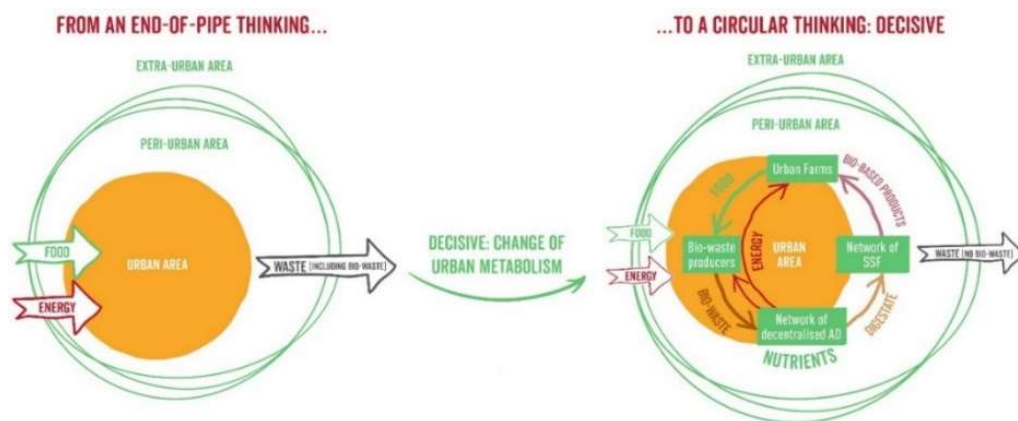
FROM AN END-OF-PIPE THINKING...

EXTRA-URBAN AREA

PERI-URBAN AREA

FOOD

URBAN AREA

ENERGY

WASTE (INCLUDING BIO-WASTE)

DECISIVE: CHANGE OF URBAN METABOLISM

...TO A CIRCULAR THINKING: DECISIVE

EXTRA-URBAN AREA

PERI-URBAN AREA

FOOD

ENERGY

Urban Farms

BIO-BASED PRODUCTS

FOOD

Bio-waste producers

ENERGY

URBAN AREA

Network of SSF

WASTE (NO BIO-WASTE)

BIO-WASTE

Network of decentralised AD

DIGESTATE

NUTRIENTS